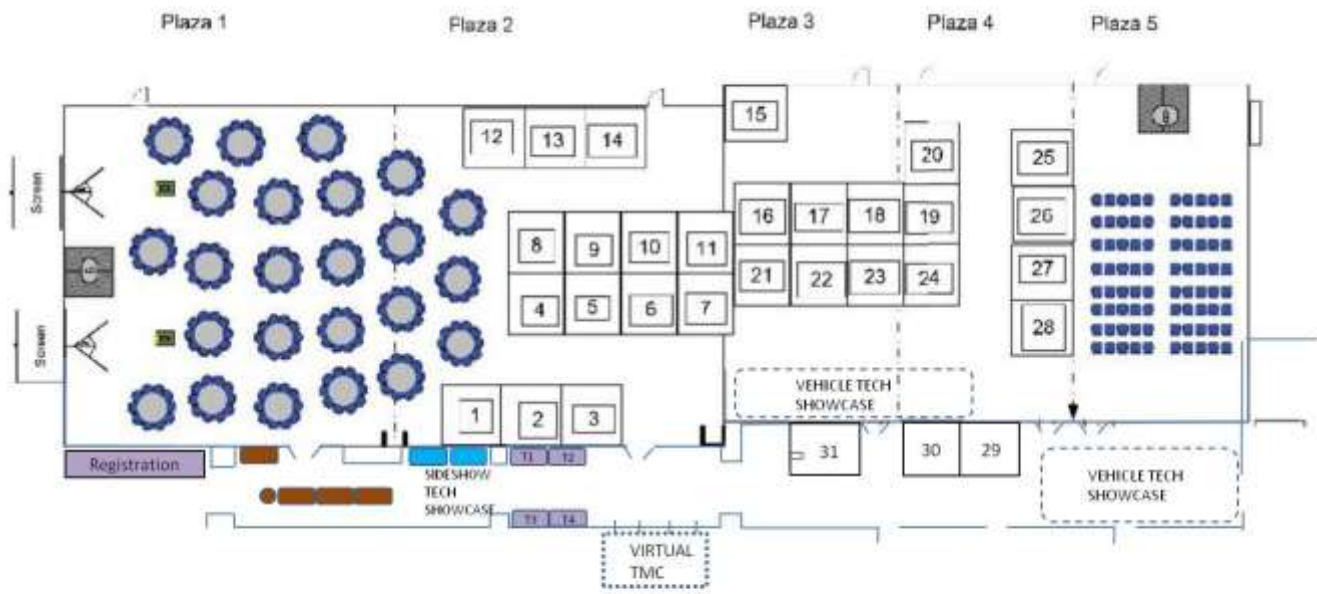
Plaza 1

Plaza 2

Plaza 3

Plaza 4

Plaza 5

Screen

Screen

12 13 14

15

20

25

26

27

28

8 9 10 11

4 5 6 7

16 17 18 19

21 22 23 24

VEHICLE TECH SHOWCASE

1 2 3

31

30 29

VEHICLE TECH SHOWCASE

Registration

SIDESHOW TECH SHOWCASE

T1 T2

T3 T4

VIRTUAL TMC